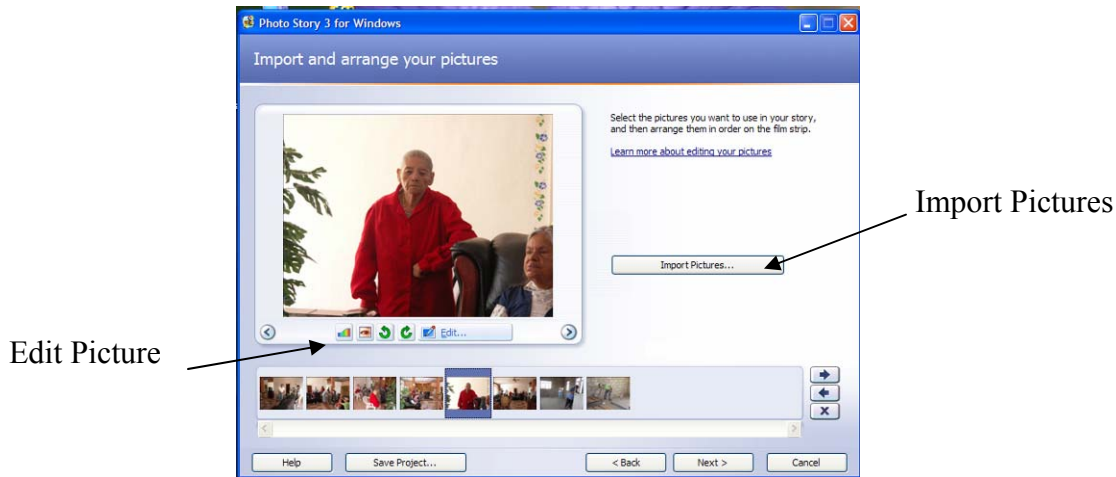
Photo Story 3 for Windows

Import and arrange your pictures

Select the pictures you want to use in your story, and then arrange them in order on the film strip.

Learn more about editing your pictures

Import Pictures

Import Pictures...

Edit Picture

Edit...

Help

Save Project...

< Back

Next >

Cancel